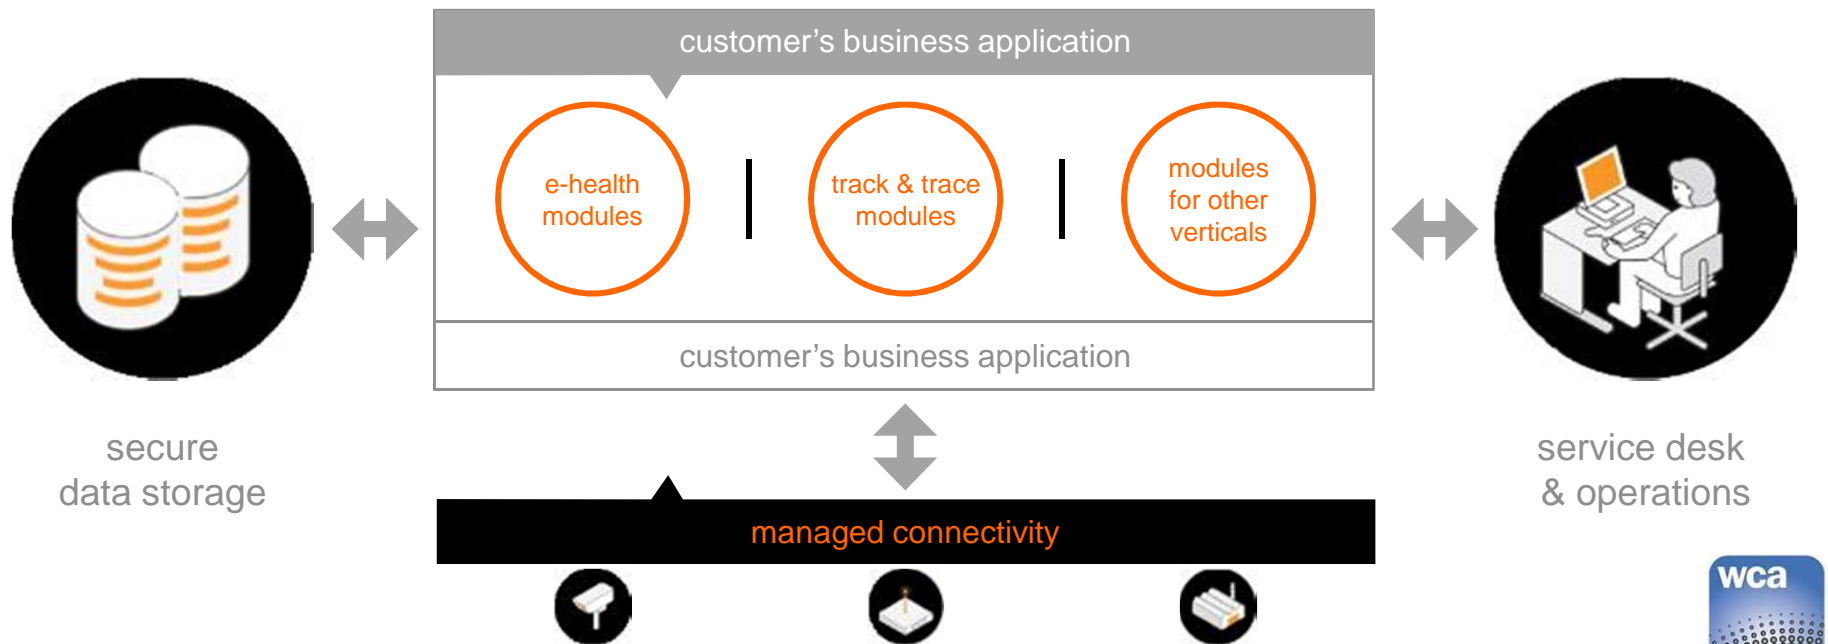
customer’s business application

e-health modules

track & trace modules

modules for other verticals

customer’s business application

secure data storage

service desk & operations

managed connectivity

wca